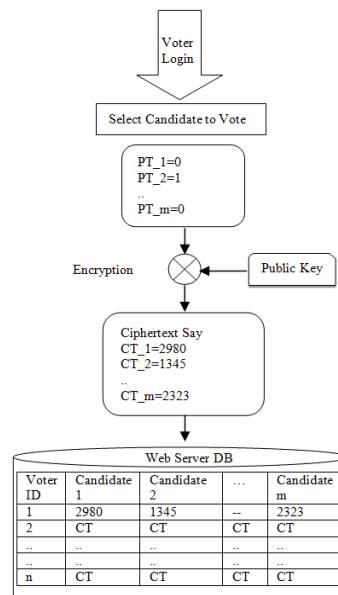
Voter Login

Select Candidate to Vote

PT_1=0
PT_2=1
..
PT_m=0

Encryption

Public Key

Ciphertext Say
CT_1=2980
CT_2=1345
..
CT_m=2323

Web Server DB

| Voter ID | Candidate 1 | Candidate 2 | … | Candidate m |
|---|---|---|---|---|
| 1 | 2980 | 1345 | -- | 2323 |
| 2 | CT | CT | CT | CT |
| .. | .. | .. | .. | .. |
| .. | .. | .. | .. | .. |
| n | CT | CT | CT | CT |